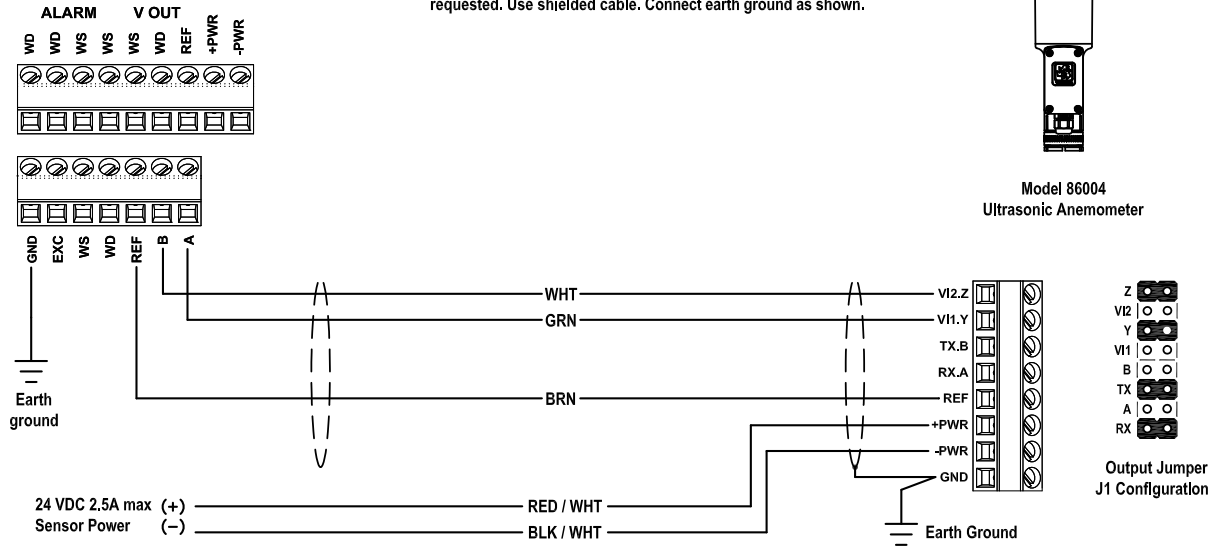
requested. Use shielded cable. Connect earth ground as shown.

ALARM V OUT
WD WD WS WS WS WD REF +PWR -PWR

GND EXC WS WD REF B A

Earth ground

Model 86004
Ultrasonic Anemometer

WHT
GRN
BRN

VI2.Z
VI1.Y
TX.B
RX.A
REF
+PWR
-PWR
GND

Z
VI2
Y
VI1
B
TX
A
RX

Output Jumper
J1 Configuration

24 VDC 2.5A max (+)
Sensor Power (−)

RED / WHT
BLK / WHT

Earth Ground